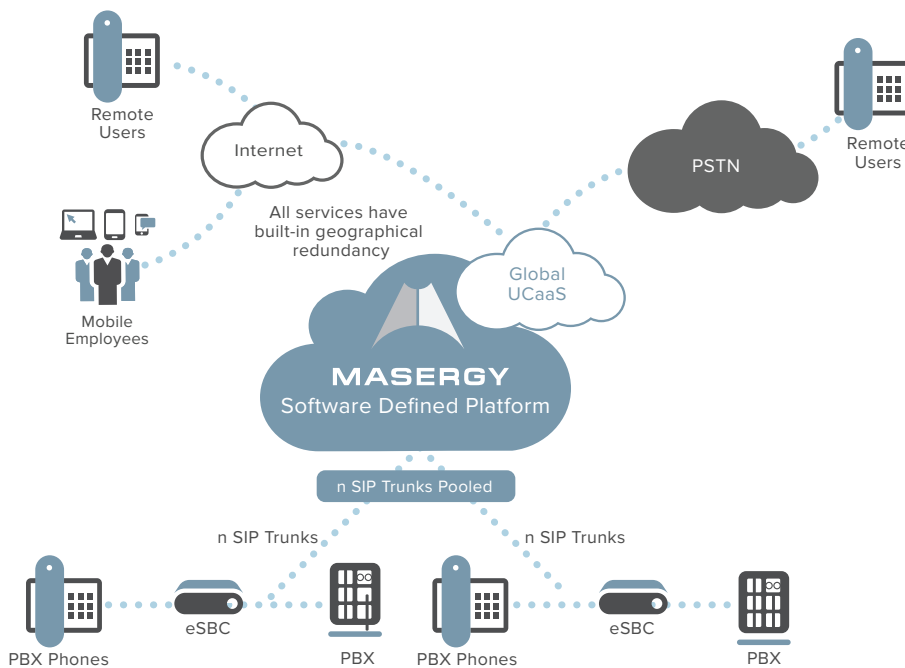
Remote Users

Internet

Remote Users

PSTN

All services have built-in geographical redundancy

Mobile Employees

Global UCaaS

MASERGY
Software Defined Platform

n SIP Trunks Pooled

n SIP Trunks

n SIP Trunks

PBX Phones

eSBC

PBX

PBX Phones

eSBC

PBX